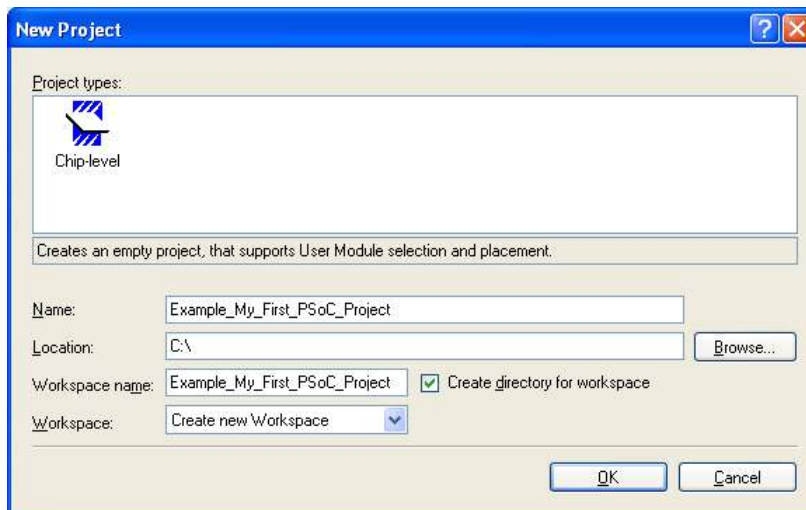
New Project

Project types:

Chip-level

Creates an empty project, that supports User Module selection and placement.

Name: Example_My_First_PSoC_Project

Location: C:\

Browse...

Workspace name: Example_My_First_PSoC_Project

Create directory for workspace

Workspace: Create new Workspace

OK

Cancel